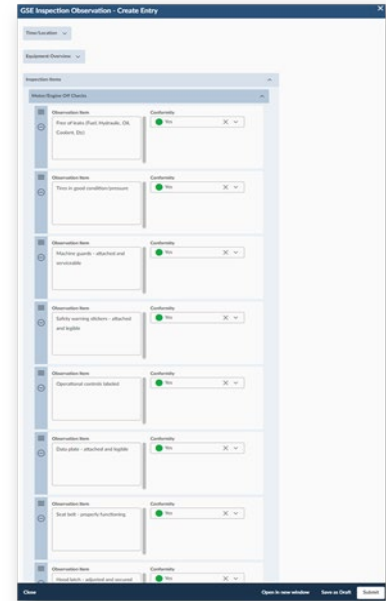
GSE Inspection Observation - Create Entry

Time/Location

Equipment Overview

Inspection Items

Motor/Engine Off Checks

Observation Item
Free of leaks (Fuel, Hydraulic, Oil, Coolant, Etc)

Conformity
Yes

Observation Item
Tires in good condition/pressure

Conformity
Yes

Observation Item
Machine guards - attached and serviceable

Conformity
Yes

Observation Item
Safety warning stickers - attached and legible

Conformity
Yes

Observation Item
Operational controls labeled

Conformity
Yes

Observation Item
Data plate - attached and legible

Conformity
Yes

Observation Item
Seat belt - properly functioning

Conformity
Yes

Observation Item
Hood latch - adjusted and secured

Conformity
Yes

Close

Open in new window

Save as Draft

Submit